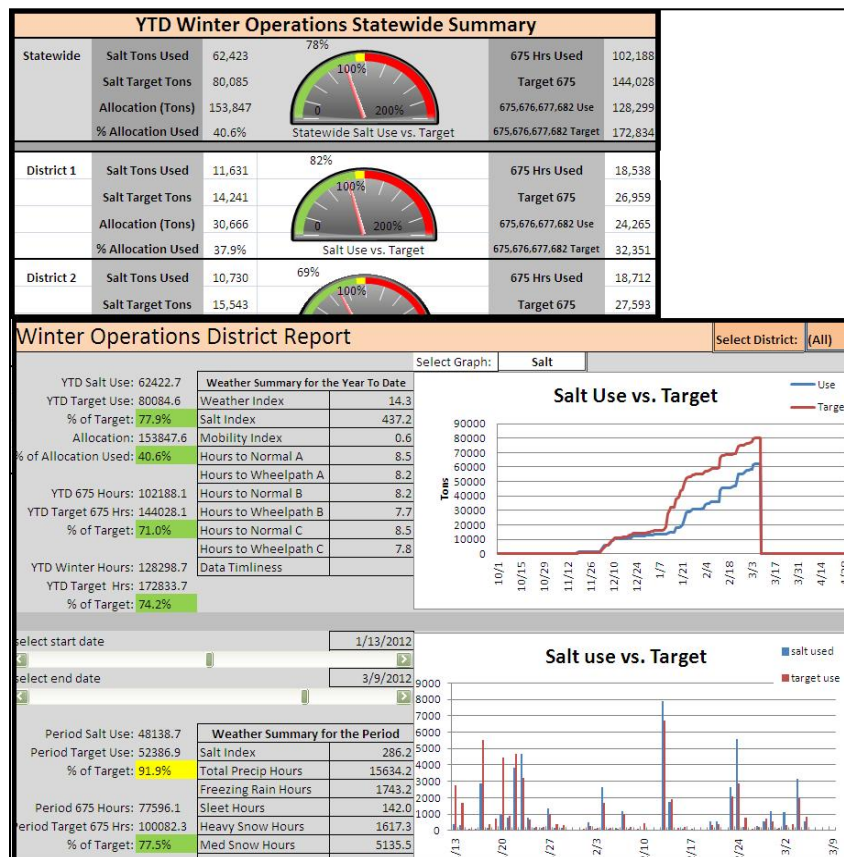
YTD Winter Operations Statewide Summary

| | | | | | |
|---|---|---|---|---|---|
| Statewide | Salt Tons Used | 62,423 | 78% | 675 Hrs Used | 102,188 |
| | Salt Target Tons | 80,085 | 100% | Target 675 | 144,028 |
| | Allocation (Tons) | 153,847 | 0 200% | 675,676,677,682 Use | 128,299 |
| | % Allocation Used | 40.6% | Statewide Salt Use vs. Target | 675,676,677,682 Target | 172,834 |

| | | | | | |
|---|---|---|---|---|---|
| District 1 | Salt Tons Used | 11,631 | 82% | 675 Hrs Used | 18,538 |
| | Salt Target Tons | 14,241 | 100% | Target 675 | 26,959 |
| | Allocation (Tons) | 30,666 | 0 200% | 675,676,677,682 Use | 24,265 |
| | % Allocation Used | 37.9% | Salt Use vs. Target | 675,676,677,682 Target | 32,351 |

| | | | | | |
|---|---|---|---|---|---|
| District 2 | Salt Tons Used | 10,730 | 69% | 675 Hrs Used | 18,712 |
| | Salt Target Tons | 15,543 | 100% | Target 675 | 27,593 |

Winter Operations District Report

Select District: (All)

Select Graph: Salt

YTD Salt Use: 62422.7
YTD Target Use: 80084.6
% of Target: 77.9%
Allocation: 153847.6
% of Allocation Used: 40.6%
YTD 675 Hours: 102188.1
YTD Target 675 Hrs: 144028.1
% of Target: 71.0%
YTD Winter Hours: 128298.7
YTD Target Hrs: 172833.7
% of Target: 74.2%

| Weather Summary for the Year To Date | |
|---|---|
| Weather Index | 14.3 |
| Salt Index | 437.2 |
| Mobility Index | 0.6 |
| Hours to Normal A | 8.5 |
| Hours to Wheelpath A | 8.2 |
| Hours to Normal B | 8.2 |
| Hours to Wheelpath B | 7.7 |
| Hours to Normal C | 8.5 |
| Hours to Wheelpath C | 7.8 |
| Data Timliness | |

Salt Use vs. Target
Use
Targe
Tons
90000
80000
70000
60000
50000
40000
30000
20000
10000
0
10/1 10/15 10/29 11/12 11/26 12/10 12/24 1/7 1/21 2/4 2/18 3/3 3/17 3/31 4/14 4/

select start date 1/13/2012
select end date 3/9/2012

Period Salt Use: 48138.7
Period Target Use: 52386.9
% of Target: 91.9%
Period 675 Hours: 77596.1
Period Target 675 Hrs: 100082.3
% of Target: 77.5%

| Weather Summary for the Period | |
|---|---|
| Salt Index | 286.2 |
| Total Precip Hours | 15634.2 |
| Freezing Rain Hours | 1743.2 |
| Sleet Hours | 142.0 |
| Heavy Snow Hours | 1617.3 |
| Med Snow Hours | 5135.5 |

Salt use vs. Target
salt used
target use
9000
8000
7000
6000
5000
4000
3000
2000
1000
0
/13 /20 /27 2/3 2/10 2/17 2/24 3/2 3/9